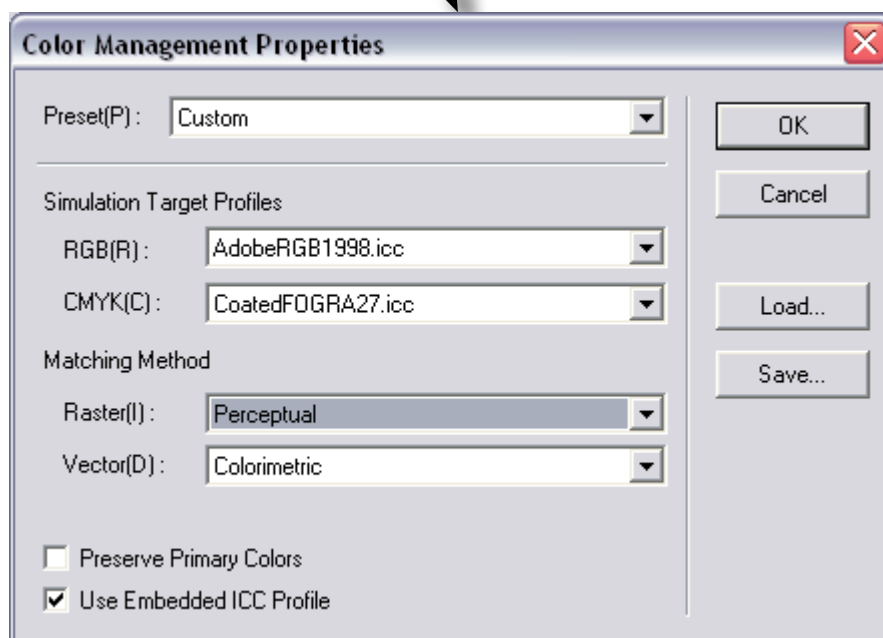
Color Management Properties

Preset(P) : Custom

Simulation Target Profiles

RGB(R) : AdobeRGB1998.icc

CMYK(C) : CoatedFOGRA27.icc

Matching Method

Raster(I) : Perceptual

Vector(D) : Colorimetric

Preserve Primary Colors

Use Embedded ICC Profile

OK

Cancel

Load...

Save...